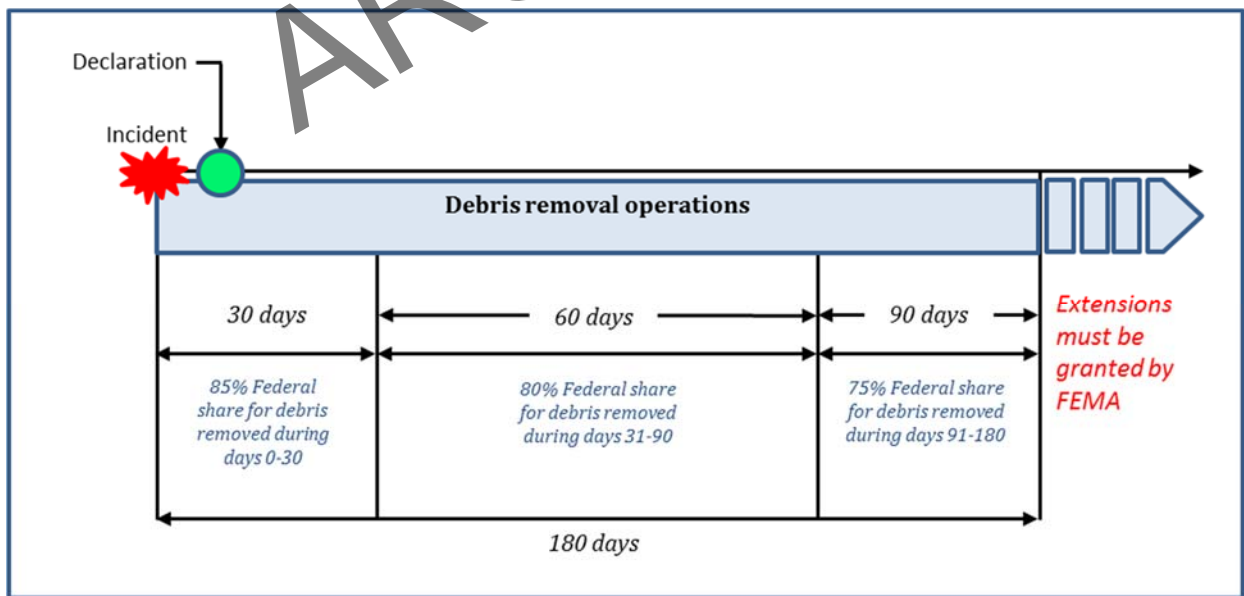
Declaration

Incident

Debris removal operations

30 days

60 days

90 days

Extensions must be granted by FEMA

85% Federal share for debris removed during days 0-30

80% Federal share for debris removed during days 31-90

75% Federal share for debris removed during days 91-180

180 days